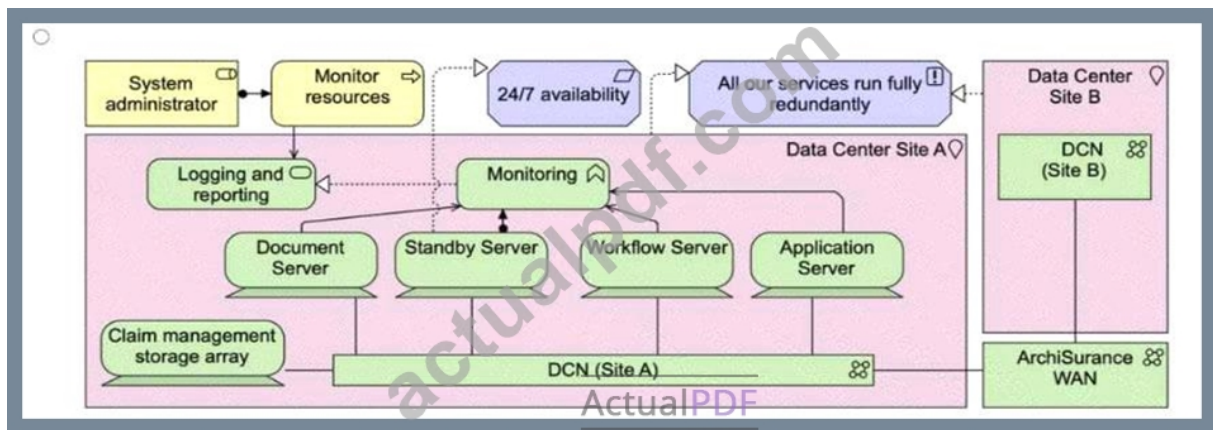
System administrator

Monitor resources

24/7 availability

All our services run fully redundantly

Data Center Site B

DCN (Site B)

Data Center Site A

Logging and reporting

Monitoring

Document Server

Standby Server

Workflow Server

Application Server

Claim management storage array

DCN (Site A)

ArchiSurance WAN

actualpdf.com

ActualPDF